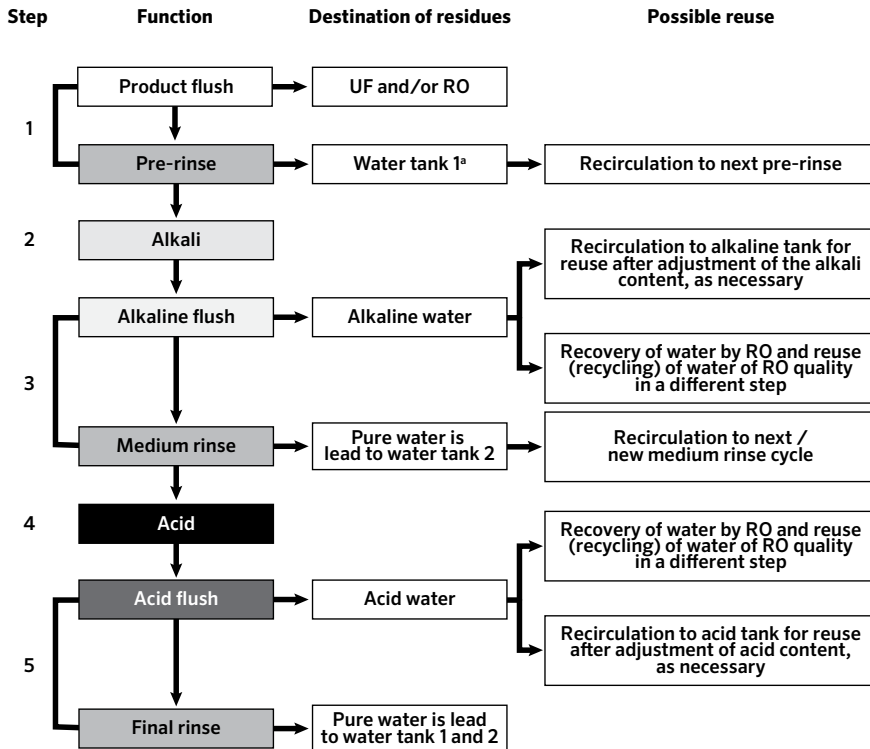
Step

Function

Destination of residues

Possible reuse

1

Product flush

UF and/or RO

Pre-rinse

Water tank 1ᵃ

Recirculation to next pre-rinse

2

Alkali

3

Alkaline flush

Alkaline water

Recirculation to alkaline tank for reuse after adjustment of the alkali content, as necessary

Recovery of water by RO and reuse (recycling) of water of RO quality in a different step

Medium rinse

Pure water is lead to water tank 2

Recirculation to next / new medium rinse cycle

4

Acid

5

Acid flush

Acid water

Recovery of water by RO and reuse (recycling) of water of RO quality in a different step

Recirculation to acid tank for reuse after adjustment of acid content, as necessary

Final rinse

Pure water is lead to water tank 1 and 2